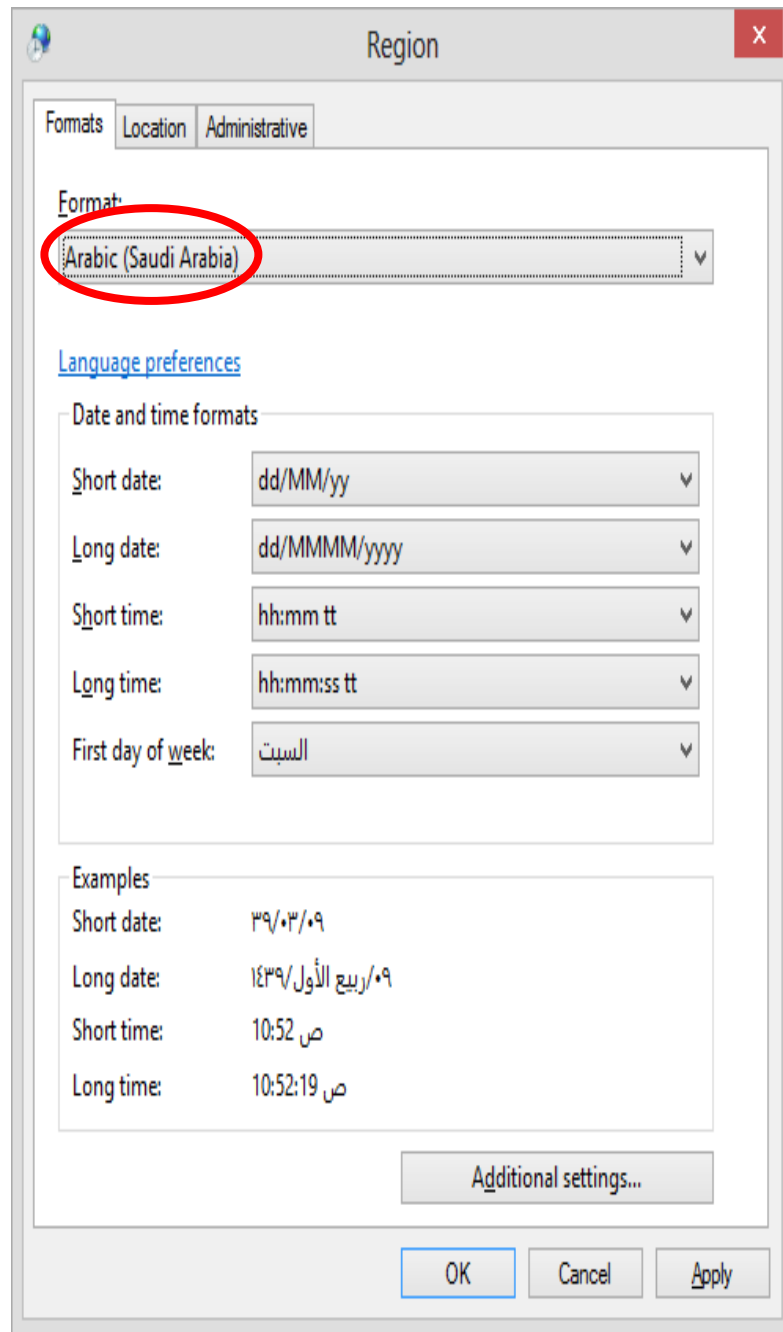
Region

Formats | Location | Administrative

Format:
Arabic (Saudi Arabia)

Language preferences

Date and time formats
Short date: dd/MM/yy
Long date: dd/MMMM/yyyy
Short time: hh:mm tt
Long time: hh:mm:ss tt
First day of week: السبت

Examples
Short date: ٣٩/٠٣/٠٩
Long date: ٠٩/ربيع الأول/١٤٣٩
Short time: 10:52 ص
Long time: 10:52:19 ص

Additional settings...

OK Cancel Apply